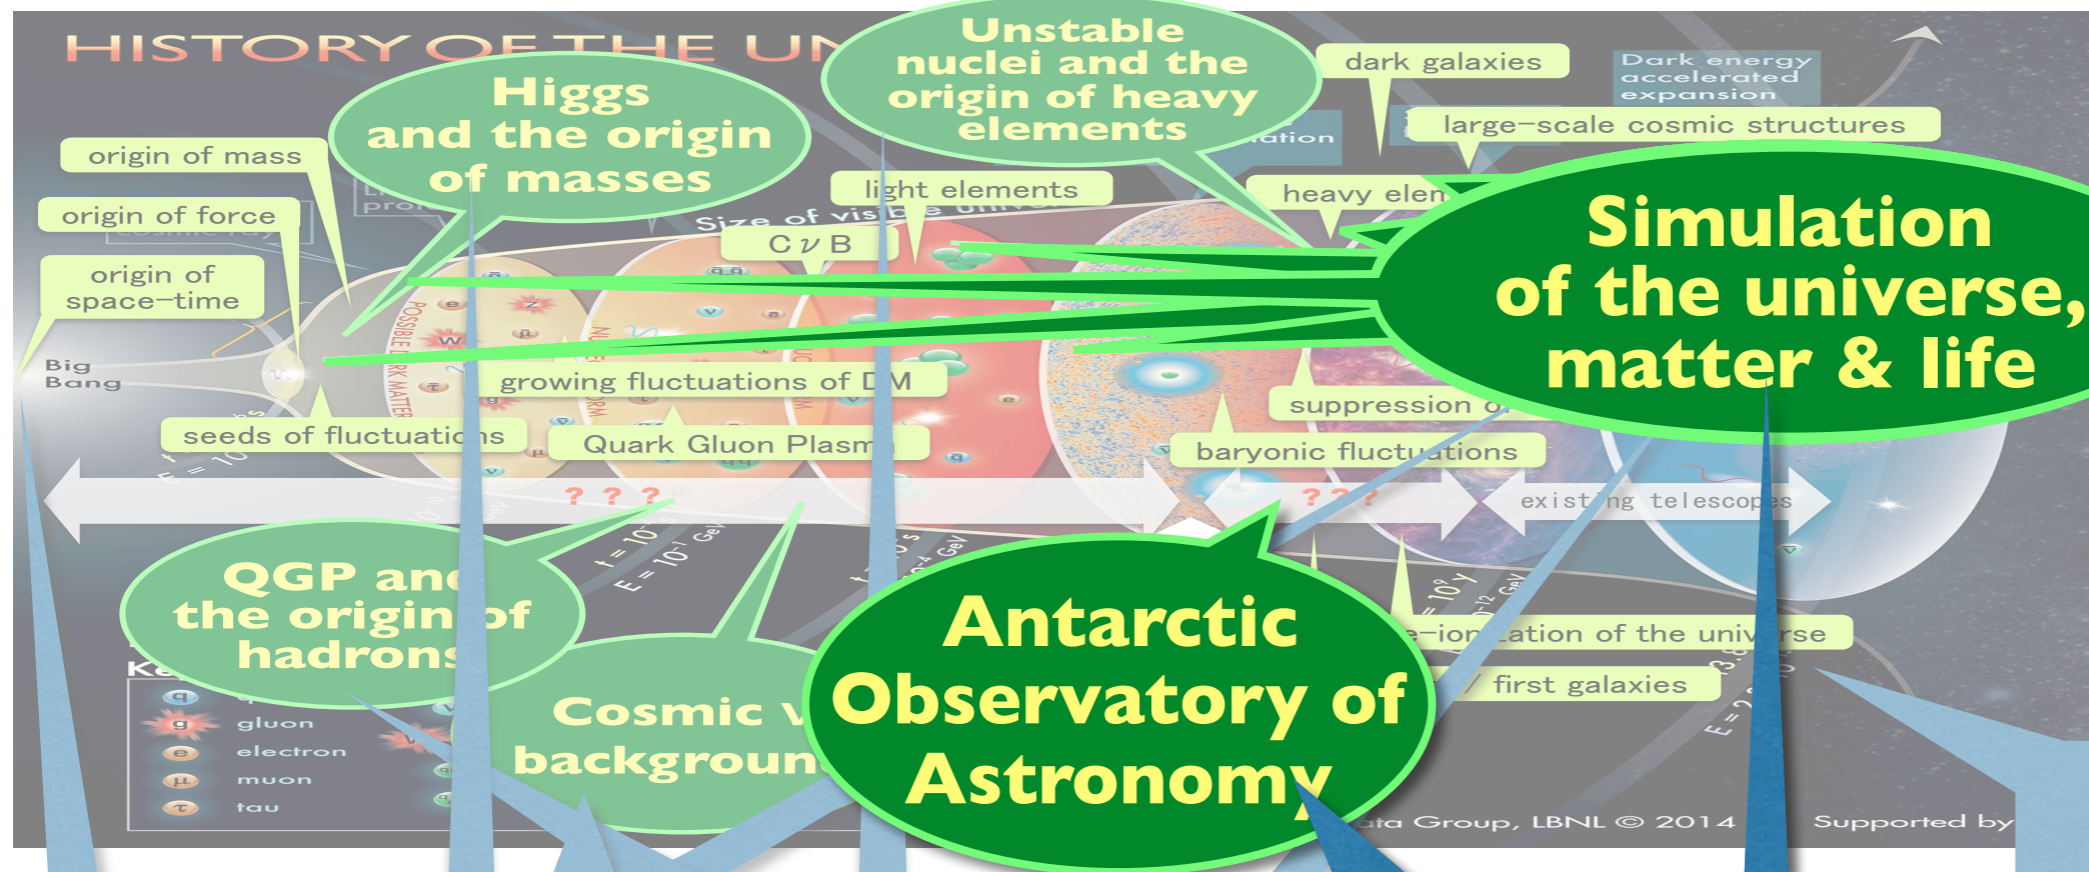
HISTORY OF THE UN

Higgs and the origin of masses

Unstable nuclei and the origin of heavy elements

dark galaxies

Dark energy accelerated expansion

large-scale cosmic structures

origin of mass

origin of force

origin of space-time

Big Bang

light elements

heavy elem

Size of visible univ

C ν B

Simulation of the universe, matter & life

growing fluctuations of DM

seeds of fluctuations

Quark Gluon Plasm

suppression o

baryonic fluctuations

? ? ?

? ? ?

existing telescopes

QGP and the origin of hadrons

Cosmic ν background

Antarctic Observatory of Astronomy

re-ionization of the universe

first galaxies

gluon

electron

muon

tau

ata Group, LBNL © 2014

Supported by